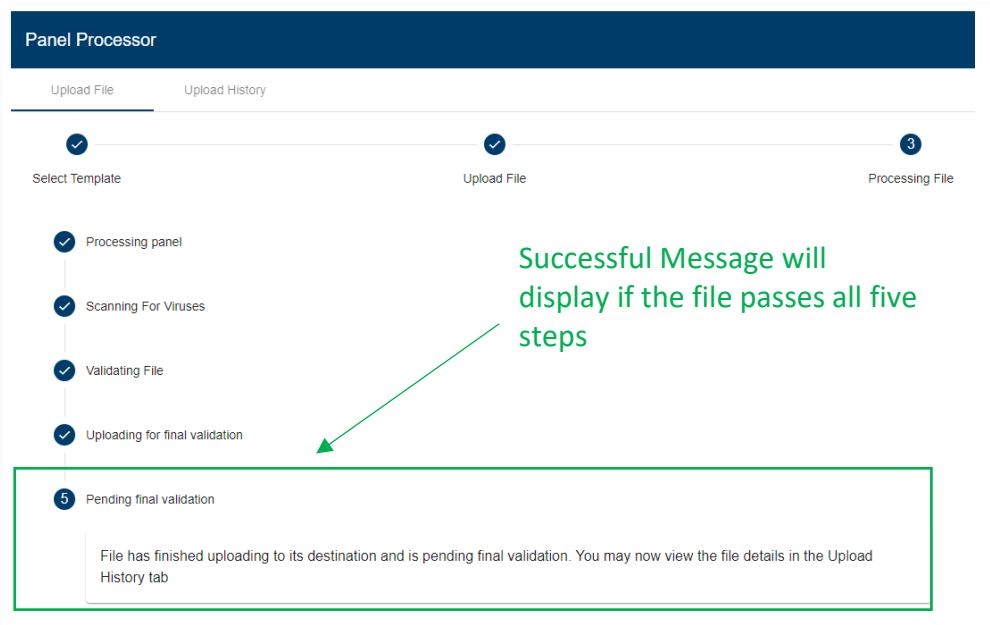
Panel Processor

Upload File

Upload History

Select Template

Upload File

3

Processing File

Processing panel

Scanning For Viruses

Validating File

Uploading for final validation

5

Pending final validation

File has finished uploading to its destination and is pending final validation. You may now view the file details in the Upload History tab

Successful Message will display if the file passes all five steps